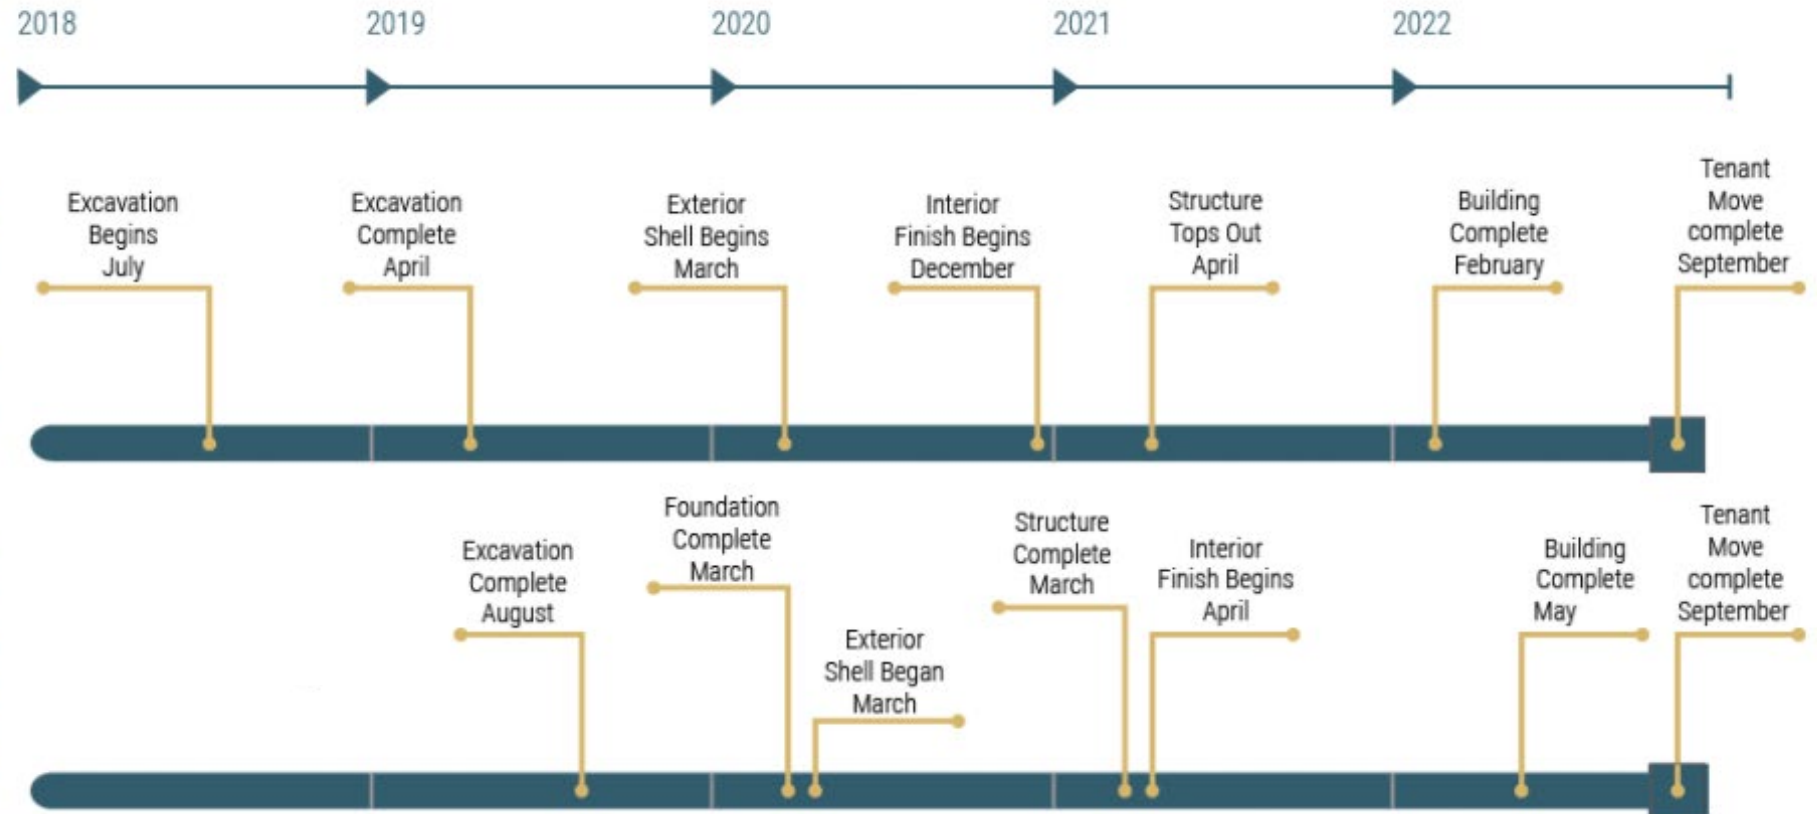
2018 2019 2020 2021 2022

Excavation Begins July

Excavation Complete April

Exterior Shell Begins March

Interior Finish Begins December

Structure Tops Out April

Building Complete February

Tenant Move complete September

Foundation Complete March

Excavation Complete August

Exterior Shell Began March

Structure Complete March

Interior Finish Begins April

Building Complete May

Tenant Move complete September